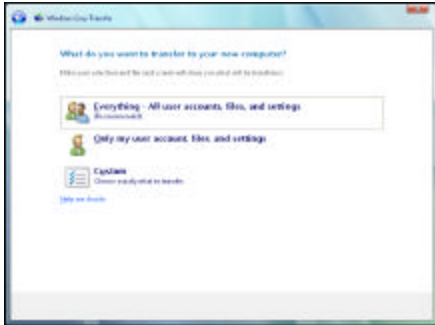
Windows Easy Transfer

What do you want to transfer to your new computer?

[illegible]

Everything - All user accounts, files, and settings
(Recommended)

Only my user account, files and settings

Custom
Choose exactly what to transfer.

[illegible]